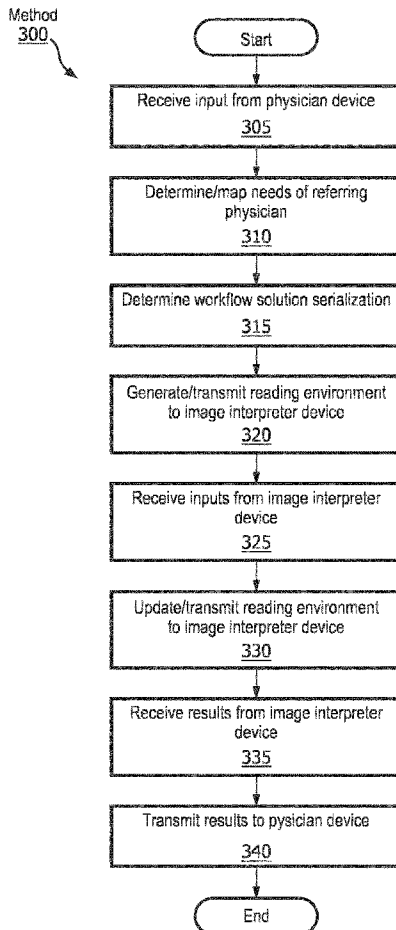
Method
300

Start

Receive input from physician device
305

Determine/map needs of referring physician
310

Determine workflow solution serialization
315

Generate/transmit reading environment to image interpreter device
320

Receive inputs from image interpreter device
325

Update/transmit reading environment to image interpreter device
330

Receive results from image interpreter device
335

Transmit results to pysician device
340

End